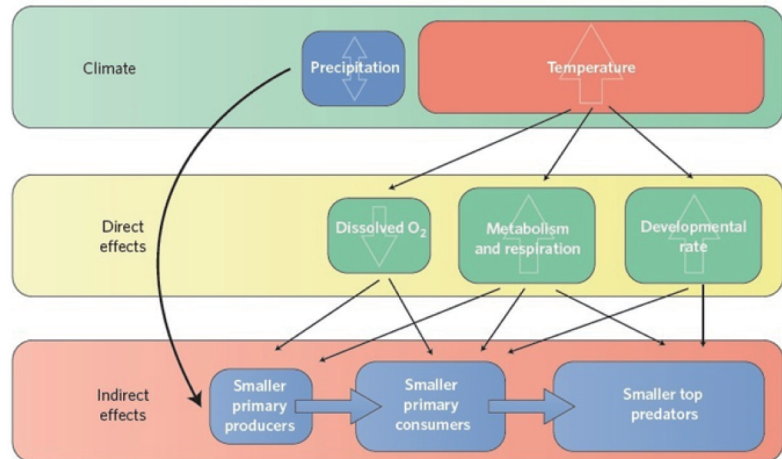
Climate

Precipitation

Temperature

Direct effects

Dissolved $O_2$

Metabolism and respiration

Developmental rate

Indirect effects

Smaller primary producers

Smaller primary consumers

Smaller top predators